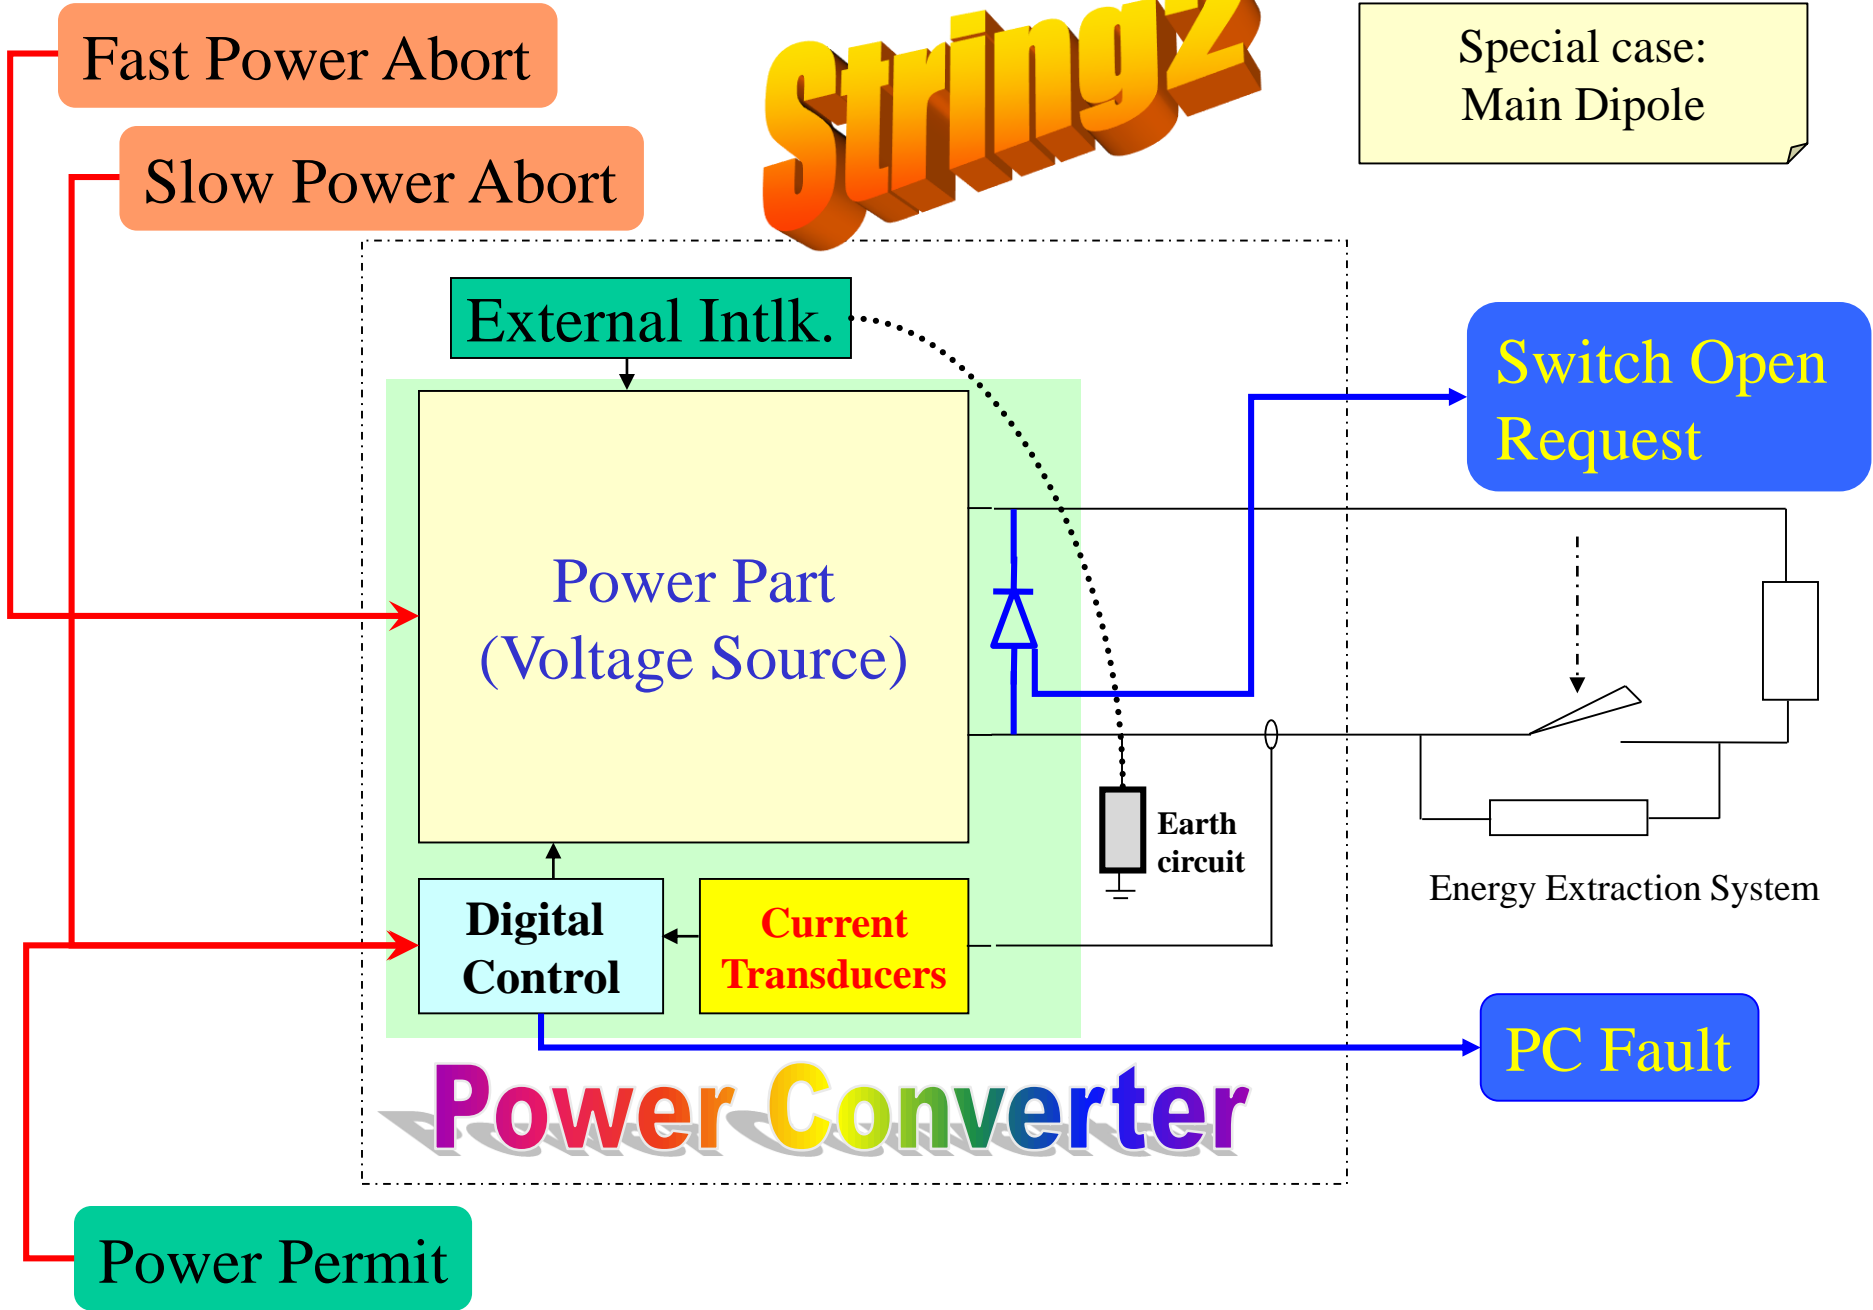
Fast Power Abort

String2

Special case:
Main Dipole

Slow Power Abort

External Intlk.

Switch Open Request

Power Part
(Voltage Source)

Earth circuit

Energy Extraction System

Digital Control

Current Transducers

PC Fault

Power Converter

Power Permit